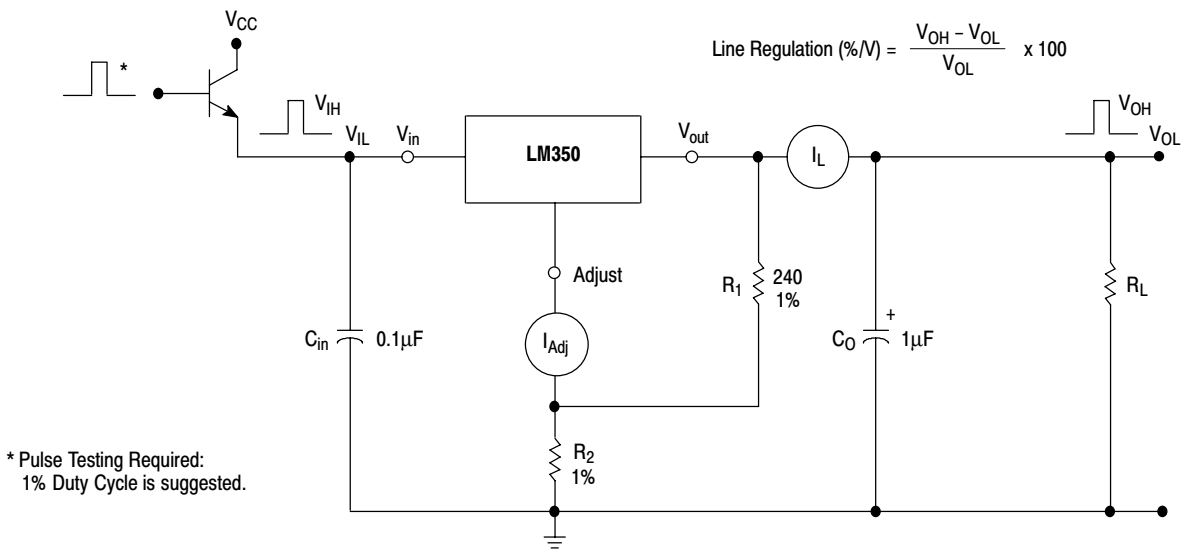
$V_{CC}$

Line Regulation (%/V) = $\frac{V_{OH} - V_{OL}}{V_{OL}}$ x 100

*

$V_{IH}$

$V_{IL}$

$V_{in}$

LM350

$V_{out}$

$I_L$

$V_{OH}$

$V_{OL}$

Adjust

$R_1$ 240 1%

$R_L$

$C_{in}$ 0.1μF

$I_{Adj}$

$C_O$ + 1μF

$R_2$ 1%

* Pulse Testing Required: 1% Duty Cycle is suggested.